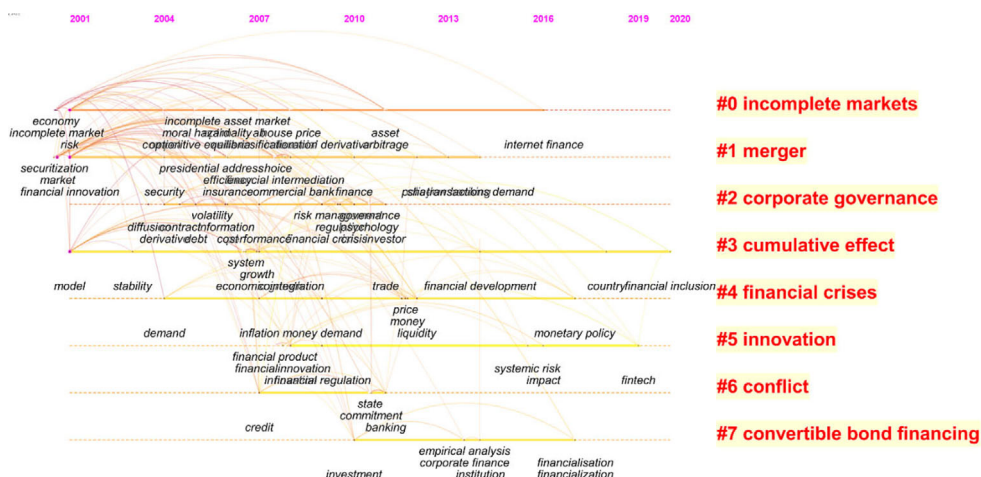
2001 2004 2007 2010 2013 2016 2019 2020

#0 incomplete markets

economy
incomplete market
risk
incomplete asset market
moral hazard ability house price
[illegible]
asset
arbitrage
internet finance

#1 merger

securitization
market
financial innovation
presidential address choice
security
efficiency financial intermediation
insurance commercial bank finance
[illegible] demand

#2 corporate governance

volatility
diffusion contract information
derivative debt cost performance
risk management governance
regulation psychology
financial crisis investor

#3 cumulative effect

system
growth
model
stability
economic integration
trade
financial development
country financial inclusion

#4 financial crises

price
money
demand
inflation money demand
liquidity
monetary policy

#5 innovation

financial product
financial innovation
financial regulation
systemic risk
impact
fintech

#6 conflict

state
commitment
credit
banking

#7 convertible bond financing

empirical analysis
corporate finance
institution
investment
financialisation
financialization